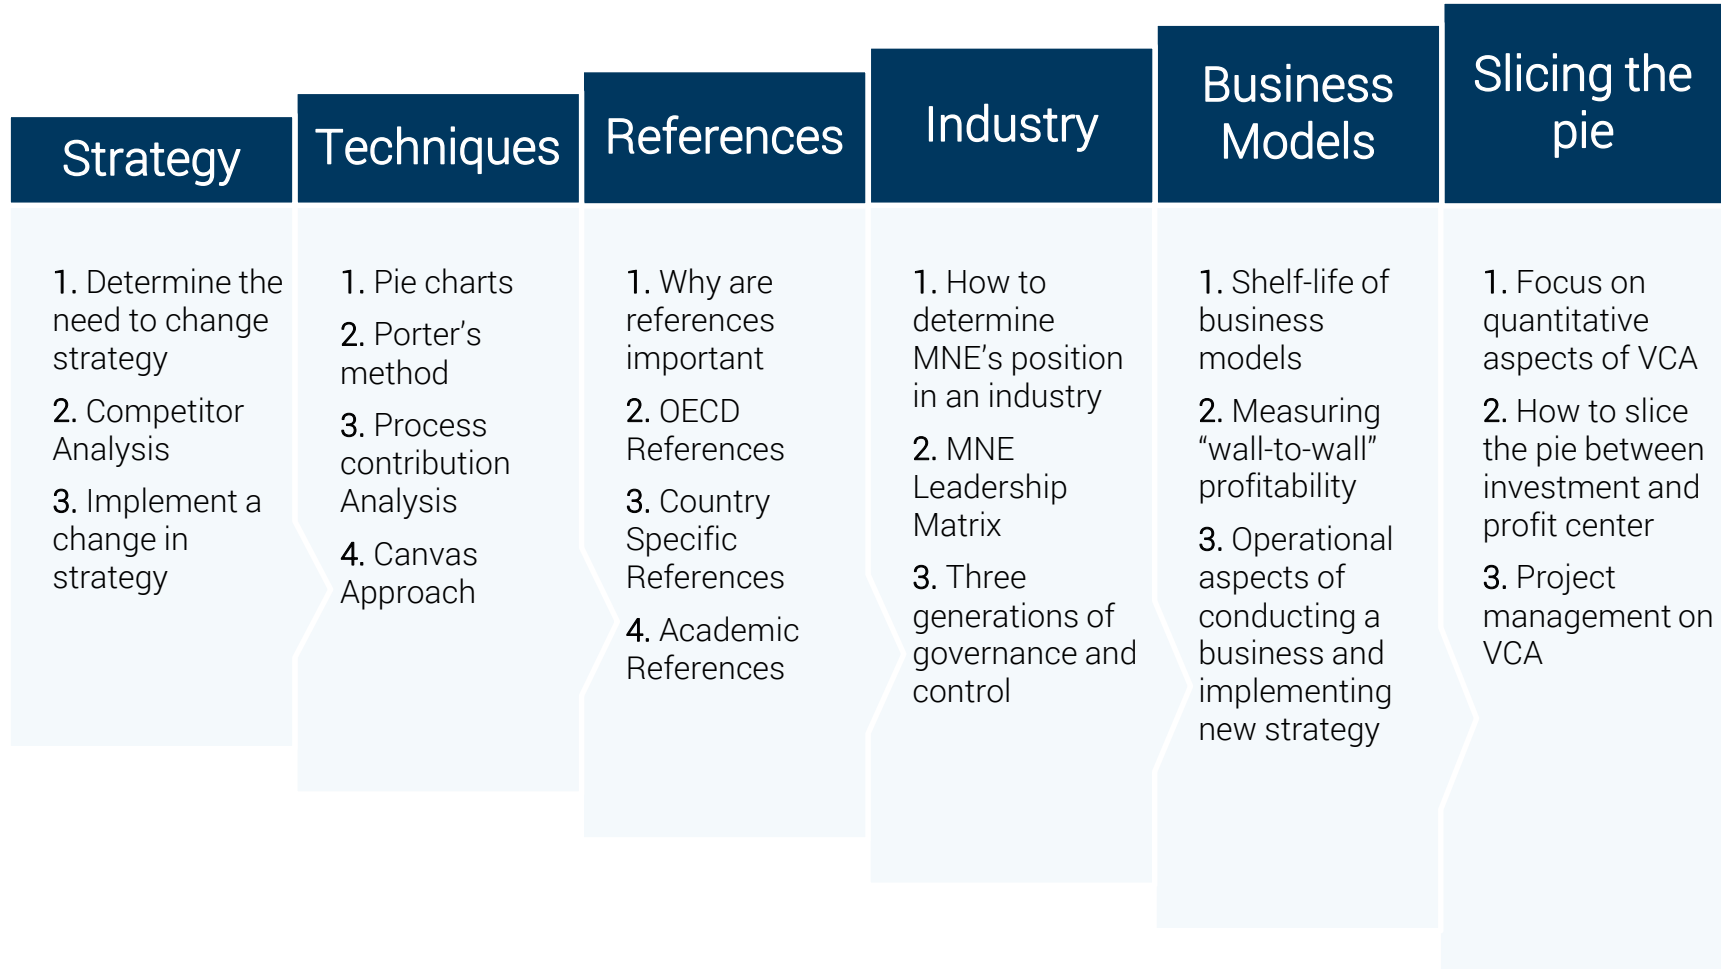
Strategy

1. Determine the need to change strategy

2. Competitor Analysis

3. Implement a change in strategy

Techniques

1. Pie charts

2. Porter’s method

3. Process contribution Analysis

4. Canvas Approach

References

1. Why are references important

2. OECD References

3. Country Specific References

4. Academic References

Industry

1. How to determine MNE’s position in an industry

2. MNE Leadership Matrix

3. Three generations of governance and control

Business Models

1. Shelf-life of business models

2. Measuring “wall-to-wall” profitability

3. Operational aspects of conducting a business and implementing new strategy

Slicing the pie

1. Focus on quantitative aspects of VCA

2. How to slice the pie between investment and profit center

3. Project management on VCA